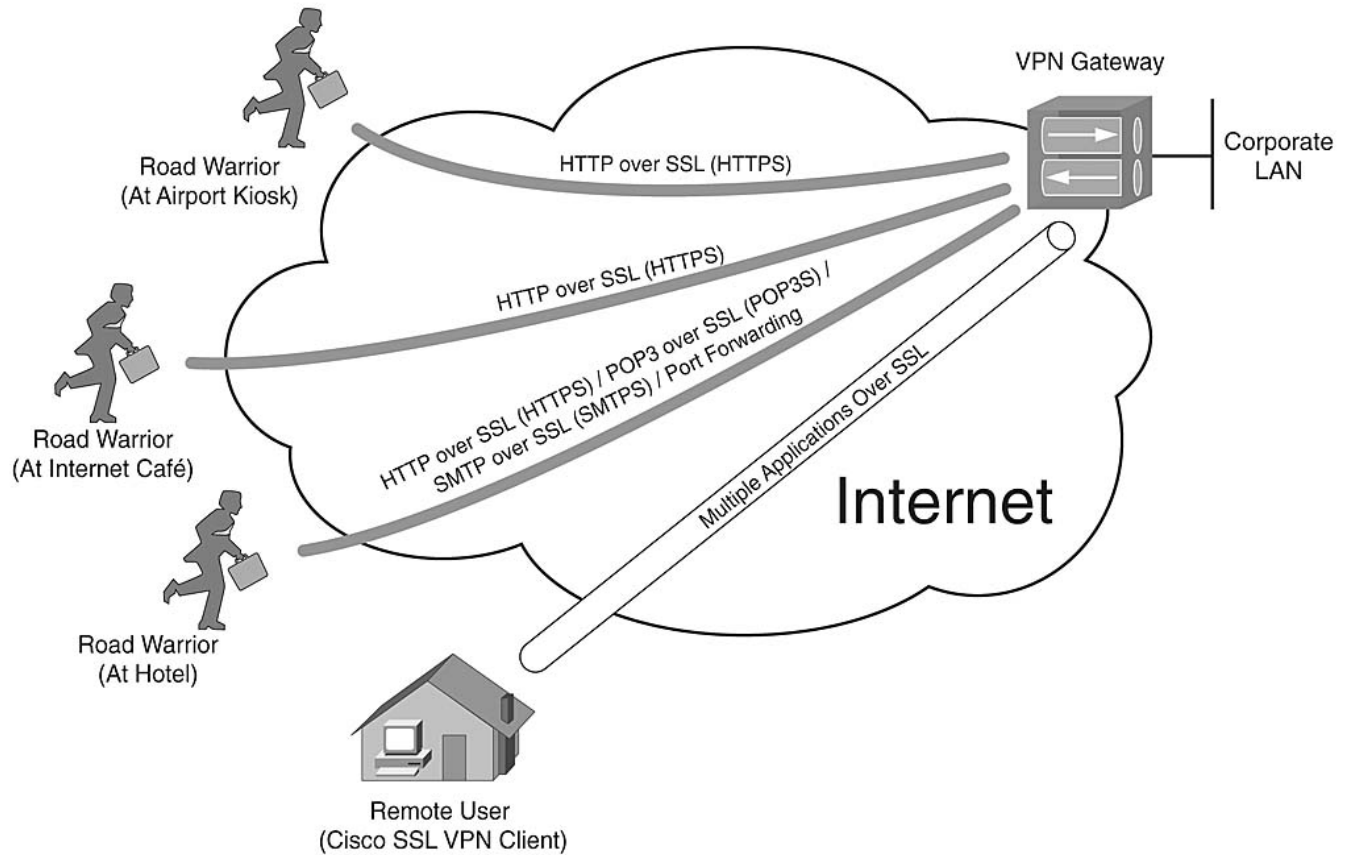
VPN Gateway

Corporate LAN

Road Warrior
(At Airport Kiosk)

HTTP over SSL (HTTPS)

HTTP over SSL (HTTPS)

HTTP over SSL (HTTPS) / POP3 over SSL (POP3S) / SMTP over SSL (SMTPS) / Port Forwarding

Multiple Applications Over SSL

Road Warrior
(At Internet Café)

Internet

Road Warrior
(At Hotel)

Remote User
(Cisco SSL VPN Client)